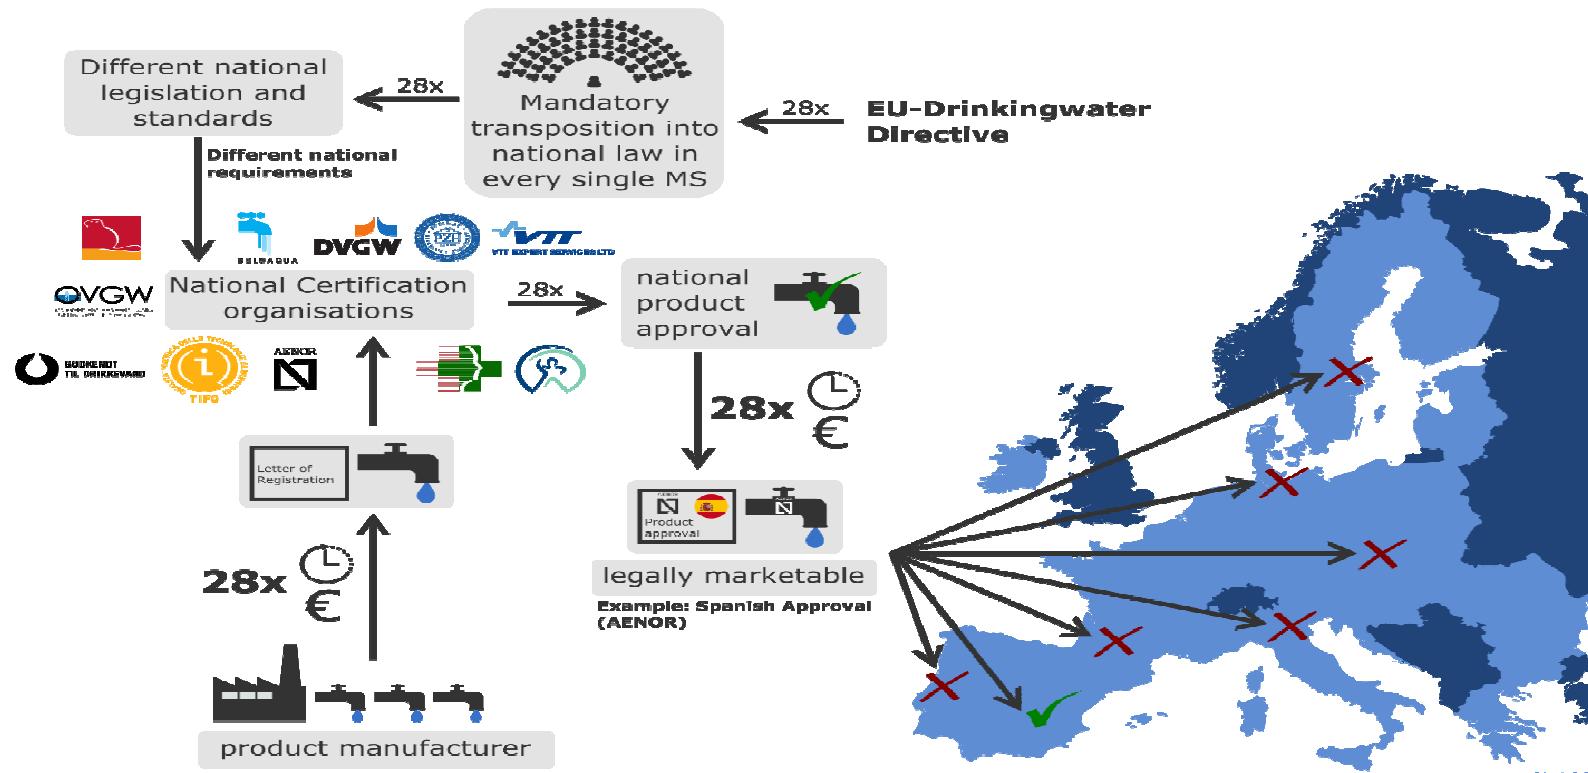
Different national legislation and standards

28x

Mandatory transposition into national law in every single MS

28x

EU-Drinkingwater Directive

Different national requirements

BELGAQUA

DVGW

VTT

VTT EXPERT SERVICES LTD

ÖVGW

National Certification organisations

28x

national product approval

BUDKENDT TIL DRIKKEVAND

TIFO

AENOR

28x

€

Letter of Registration

Product approval

legally marketable

Example: Spanish Approval (AENOR)

28x

€

product manufacturer